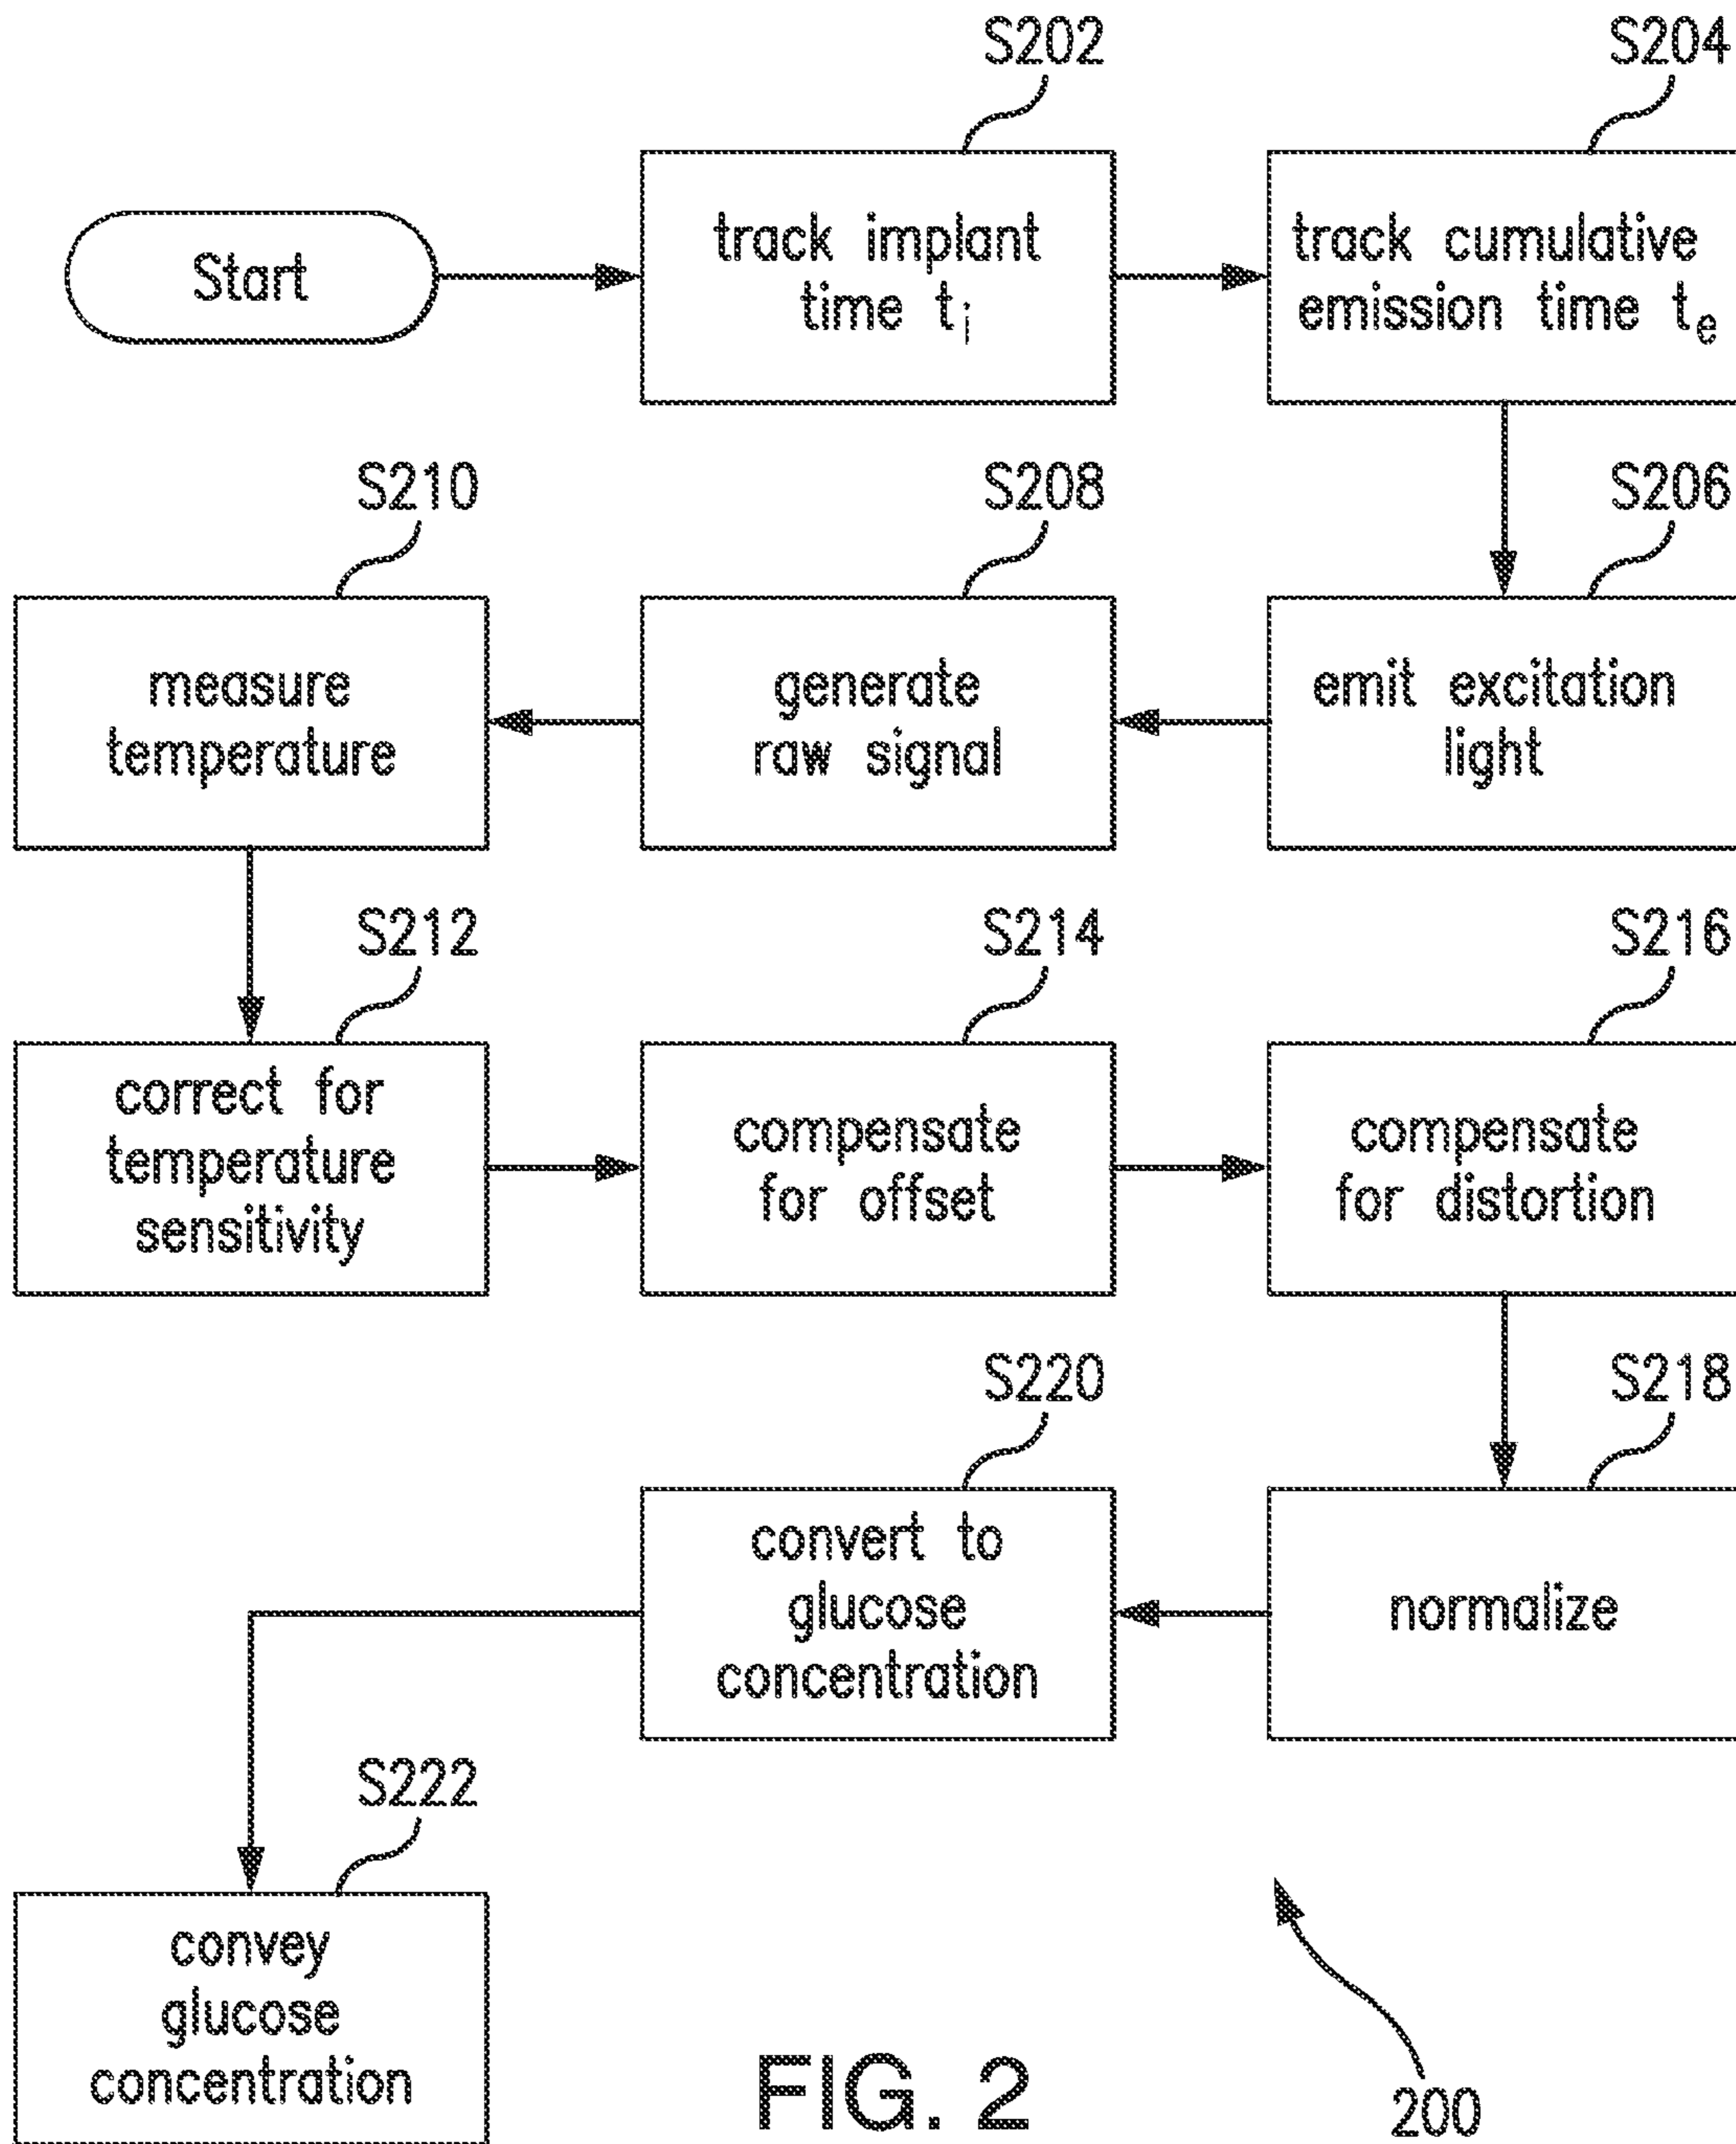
S202

S204

Start

track implant time $t_i$

track cumulative emission time $t_e$

S210

S208

S206

measure temperature

generate raw signal

emit excitation light

S212

S214

S216

correct for temperature sensitivity

compensate for offset

compensate for distortion

S220

S218

convert to glucose concentration

normalize

S222

convey glucose concentration

FIG. 2

200